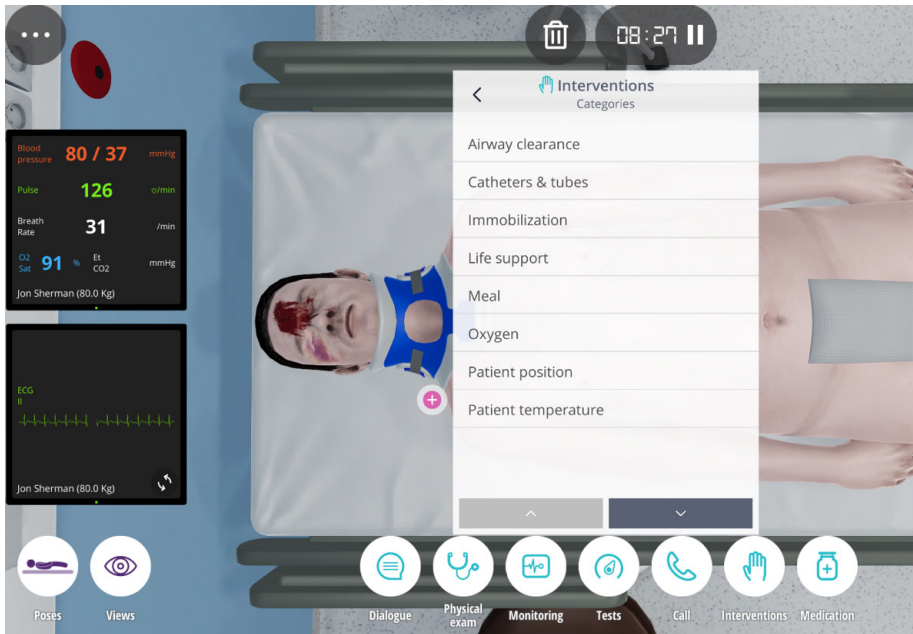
08:27

Interventions
Categories

Airway clearance
Catheters & tubes
Immobilization
Life support
Meal
Oxygen
Patient position
Patient temperature

Blood pressure 80 / 37 mmHg
Pulse 126 ♡/min
Breath Rate 31 /min
O2 Sat 91 % Et CO2 mmHg
Jon Sherman (80.0 Kg)

ECG
II
Jon Sherman (80.0 Kg)

Poses
Views
Dialogue
Physical exam
Monitoring
Tests
Call
Interventions
Medication